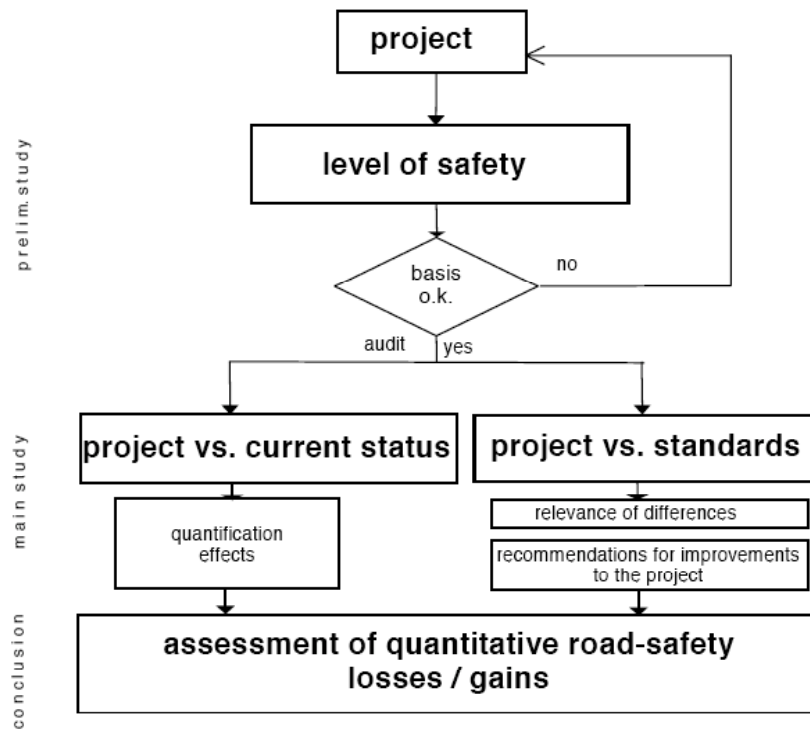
prelim.study

project

level of safety

basis o.k.

no

audit

yes

main study

project vs. current status

project vs. standards

quantification effects

relevance of differences

recommendations for improvements to the project

conclusion

assessment of quantitative road-safety losses / gains